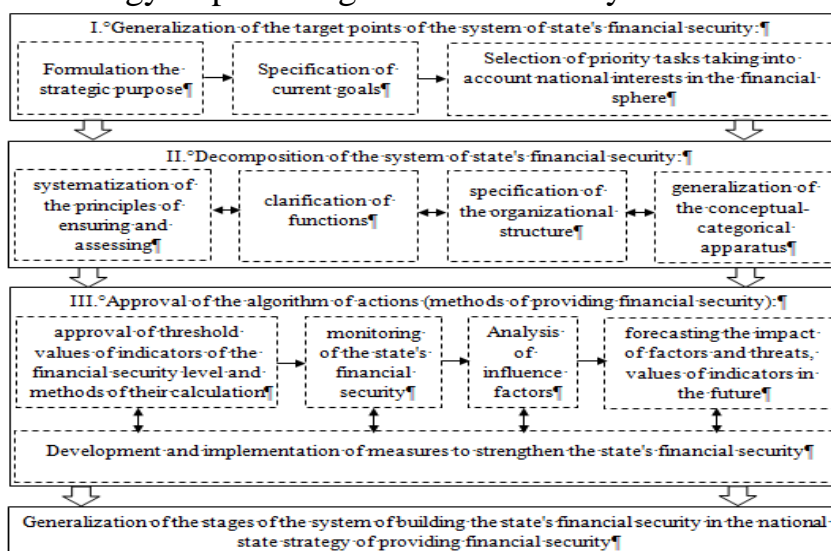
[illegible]

I.°Generalization·of·the·target·points·of·the·system·of·state's·financial·security:¶

Formulation·the·strategic·purpose¶

Specification·of·current·goals¶

Selection·of·priority·tasks·taking·into·account·national·interests·in·the·financial·sphere¶

II.°Decomposition·of·the·system·of·state's·financial·security:¶

systematization·of·the·principles·of·ensuring·and·assessing¶

clarification·of·functions¶

specification·of·the·organizational·structure¶

generalization·of·the·conceptual·categorical·apparatus¶

III.°Approval·of·the·algorithm·of·actions·(methods·of·providing·financial·security):¶

approval·of·threshold·values·of·indicators·of·the·financial·security·level·and·methods·of·their·calculation¶

monitoring·of·the·state's·financial·security¶

Analysis·of·influence·factors¶

forecasting·the·impact·of·factors·and·threats,·values·of·indicators·in·the·future¶

Development·and·implementation·of·measures·to·strengthen·the·state's·financial·security¶

Generalization·of·the·stages·of·the·system·of·building·the·state's·financial·security·in·the·national·state·strategy·of·providing·financial·security¶